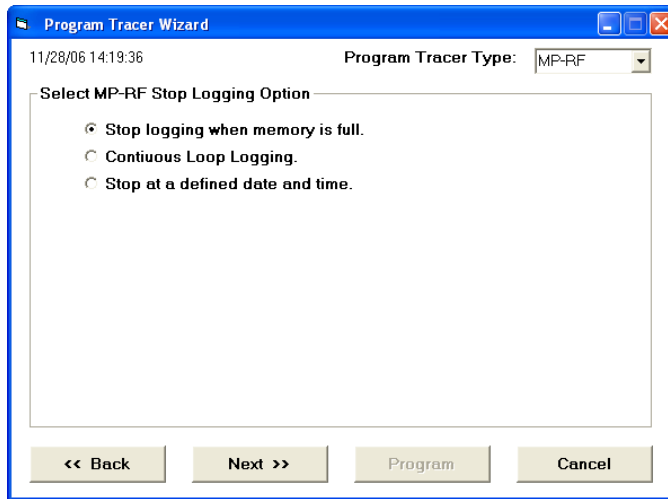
Program Tracer Wizard

11/28/06 14:19:36

Program Tracer Type: MP-RF

Select MP-RF Stop Logging Option

Stop logging when memory is full.

Contiuous Loop Logging.

Stop at a defined date and time.

<< Back

Next >>

Program

Cancel